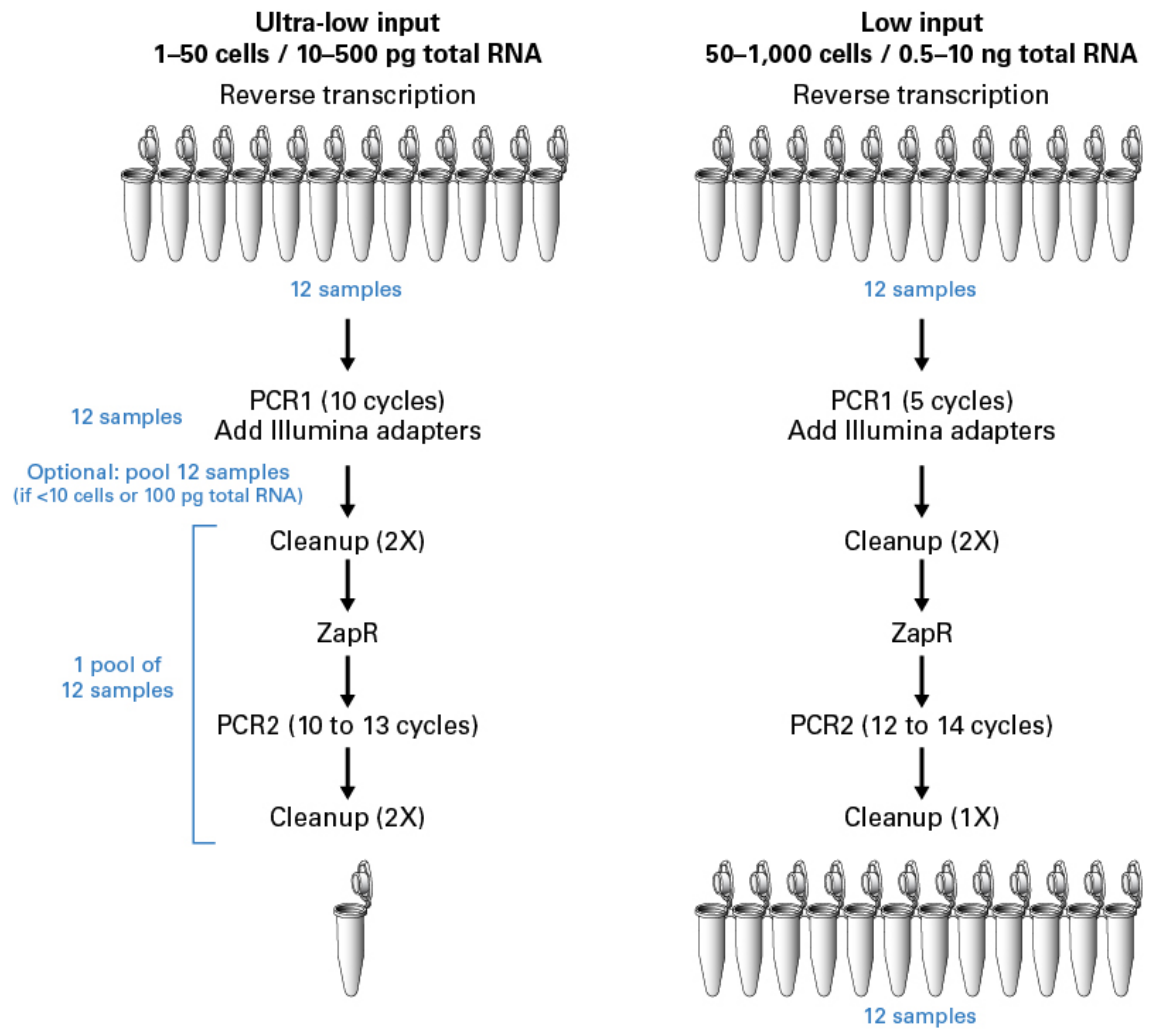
**Ultra-low input**
**1–50 cells / 10–500 pg total RNA**

Reverse transcription

12 samples

12 samples

PCR1 (10 cycles)
Add Illumina adapters

Optional: pool 12 samples
(if <10 cells or 100 pg total RNA)

1 pool of
12 samples

Cleanup (2X)

ZapR

PCR2 (10 to 13 cycles)

Cleanup (2X)

**Low input**
**50–1,000 cells / 0.5–10 ng total RNA**

Reverse transcription

12 samples

PCR1 (5 cycles)
Add Illumina adapters

Cleanup (2X)

ZapR

PCR2 (12 to 14 cycles)

Cleanup (1X)

12 samples